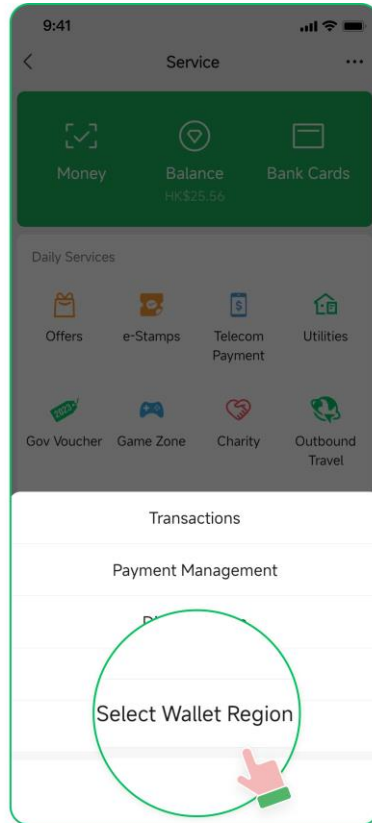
9:41

Service

Money

Balance
HK$25.56

Bank Cards

Daily Services

Offers

e-Stamps

Telecom Payment

Utilities

2023

Gov Voucher

Game Zone

Charity

Outbound Travel

Transactions

Payment Management

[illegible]

Select Wallet Region